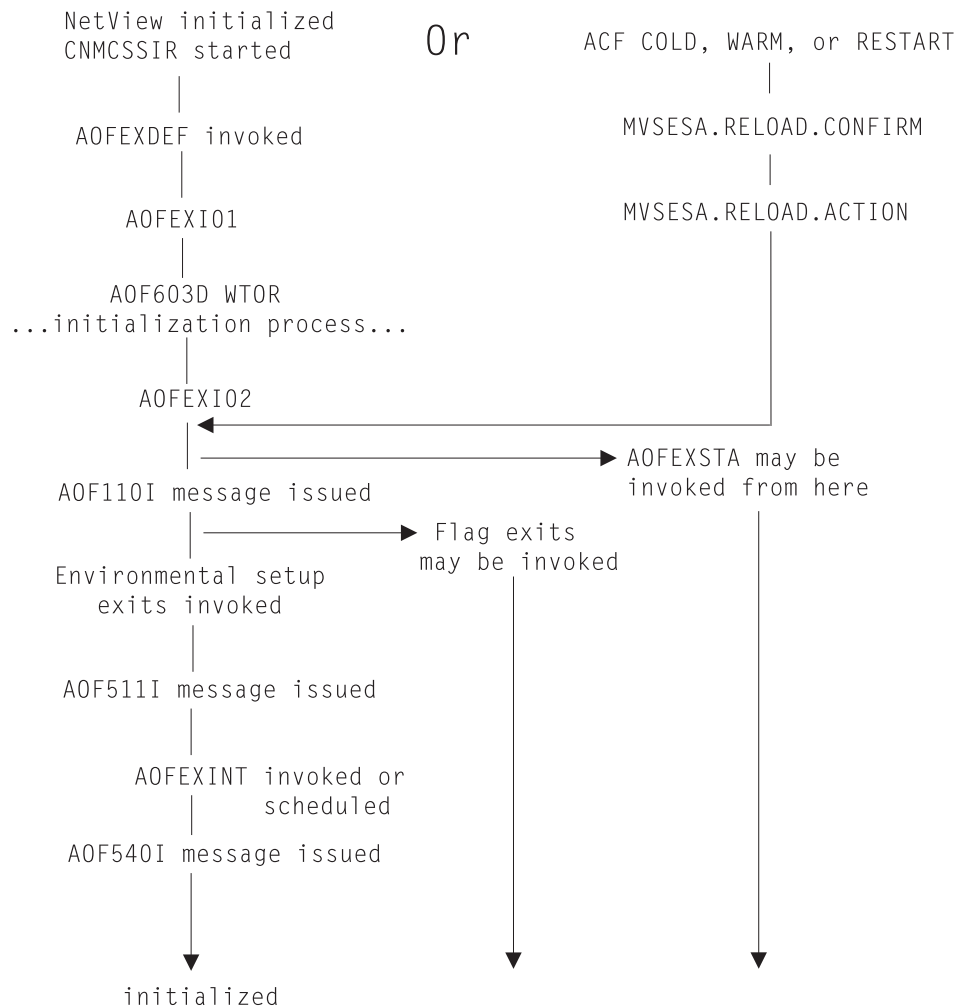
NetView initialized
CNMCSSIR started

Or

ACF COLD, WARM, or RESTART

AOFEXDEF invoked

MVSESA.RELOAD.CONFIRM

AOFEXI01

MVSESA.RELOAD.ACTION

AOF603D WTOR
...initialization process...

AOFEXI02

AOFEXSTA may be invoked from here

AOF110I message issued

Flag exits may be invoked

Environmental setup exits invoked

AOF511I message issued

AOFEXINT invoked or scheduled

AOF540I message issued

initialized